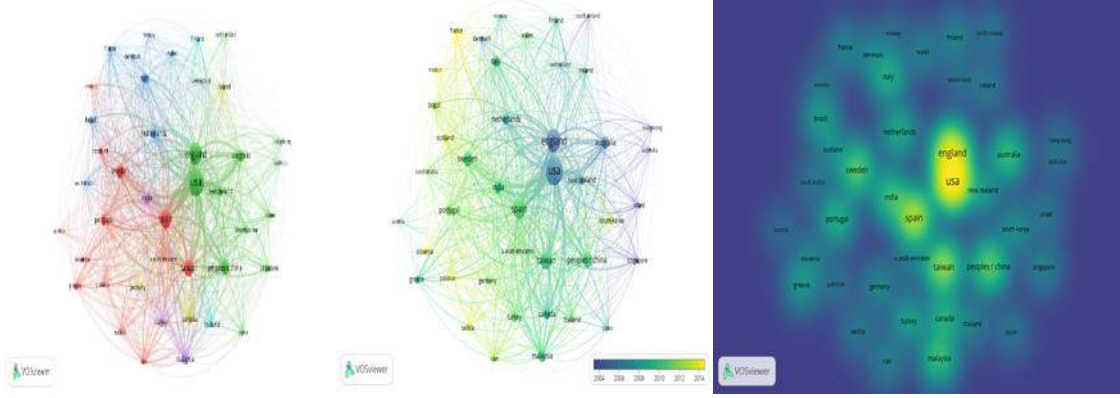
england
usa
spain
taiwan
VOSviewer

france
finland
italy
brazil
netherlands
england
australia
sweden
usa
new zealand
india
portugal
spain
south korea
taiwan
peoples r china
greece
turkey
canada
thailand
malaysia
VOSviewer
2004 2006 2008 2010 2012 2014

france
finland
denmark
wales
italy
ireland
brazil
netherlands
scotland
england
australia
hong kong
sweden
usa
new zealand
india
portugal
spain
south korea
israel
austria
u arab emirates
taiwan
peoples r china
singapore
greece
pakistan
germany
turkey
canada
thailand
serbia
japan
malaysia
iran
VOSviewer